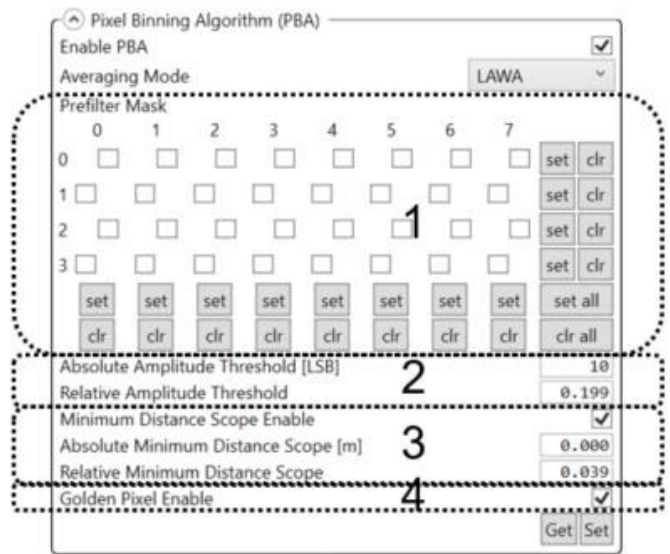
Pixel Binning Algorithm (PBA)

Enable PBA

Averaging Mode LAWA

Prefilter Mask

| | 0 | 1 | 2 | 3 | 4 | 5 | 6 | 7 | | |
|---|---|---|---|---|---|---|---|---|---|---|
| 0 | | | | | | | | | set | clr |
| 1 | | | | | | | | | set | clr |
| 2 | | | | | | | | | set | clr |
| 3 | | | | | | | | | set | clr |
| | set | set | set | set | set | set | set | set | set all | |
| | clr | clr | clr | clr | clr | clr | clr | clr | clr all | |

1

Absolute Amplitude Threshold [LSB] 10

Relative Amplitude Threshold 0.199

2

Minimum Distance Scope Enable

Absolute Minimum Distance Scope [m] 0.000

Relative Minimum Distance Scope 0.039

3

Golden Pixel Enable

4

Get Set